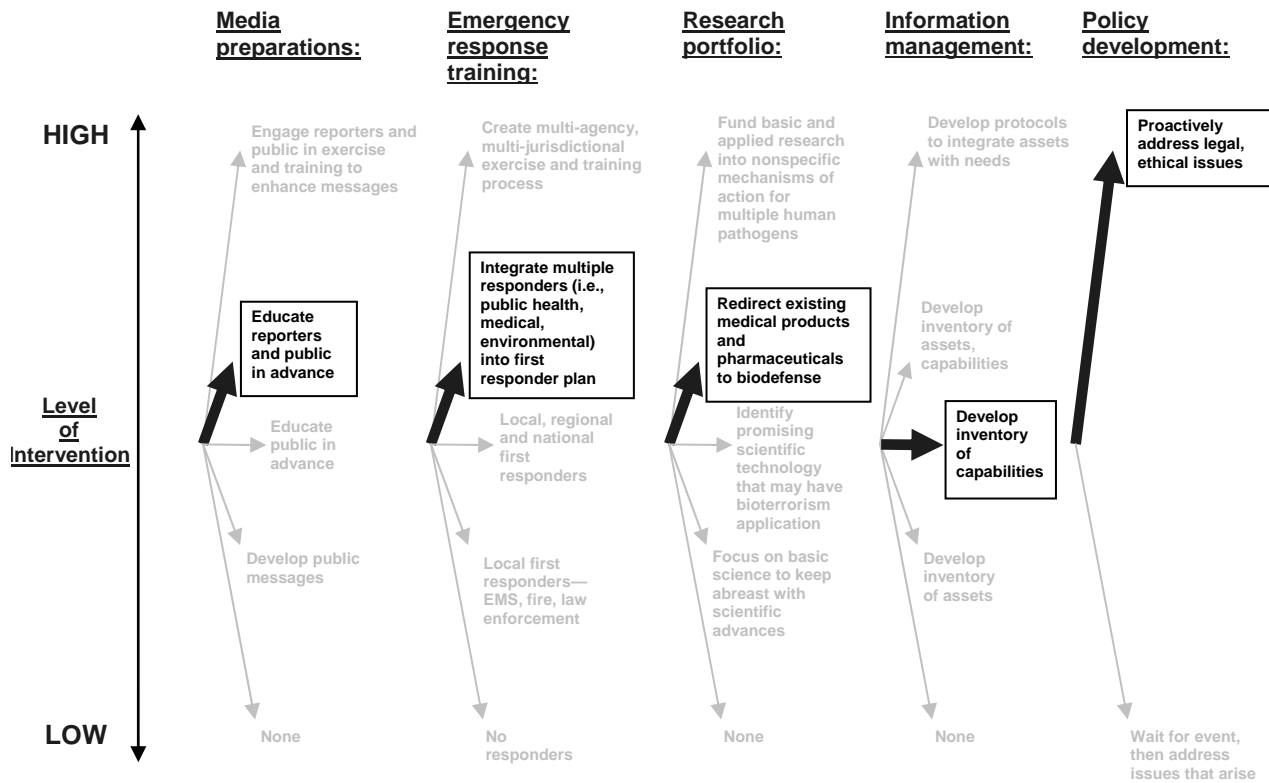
Media preparations:

Emergency response training:

Research portfolio:

Information management:

Policy development:

HIGH

Level of Intervention

LOW

Engage reporters and public in exercise and training to enhance messages

Educate reporters and public in advance

Educate public in advance

Develop public messages

None

Create multi-agency, multi-jurisdictional exercise and training process

Integrate multiple responders (i.e., public health, medical, environmental) into first responder plan

Local, regional and national first responders

Local first responders—EMS, fire, law enforcement

No responders

Fund basic and applied research into nonspecific mechanisms of action for multiple human pathogens

Redirect existing medical products and pharmaceuticals to biodefense

Identify promising scientific technology that may have bioterrorism application

Focus on basic science to keep abreast with scientific advances

None

Develop protocols to integrate assets with needs

Develop inventory of assets, capabilities

Develop inventory of capabilities

Develop inventory of assets

None

Proactively address legal, ethical issues

Wait for event, then address issues that arise